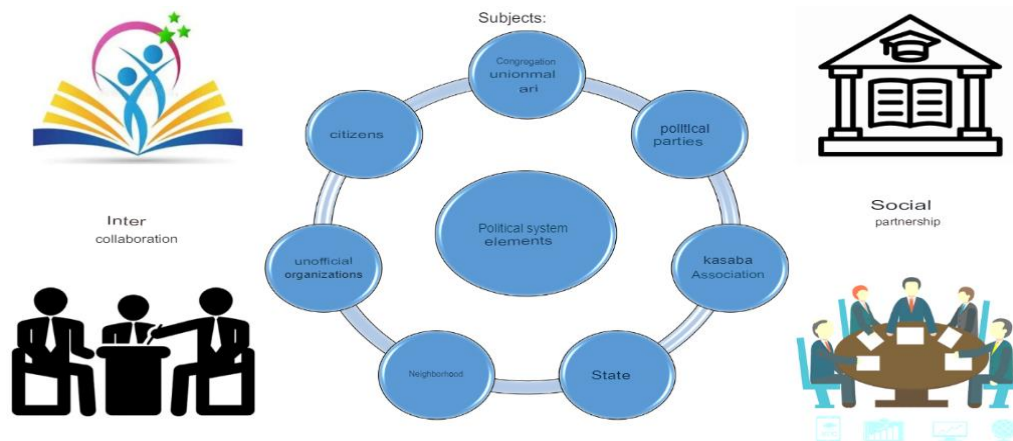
Subjects:

Congregation
unionmal
ari

political
parties

kasaba
Association

State

Neighborhood

unofficial
organizations

citizens

Political system
elements

Inter
collaboration

Social
partnership